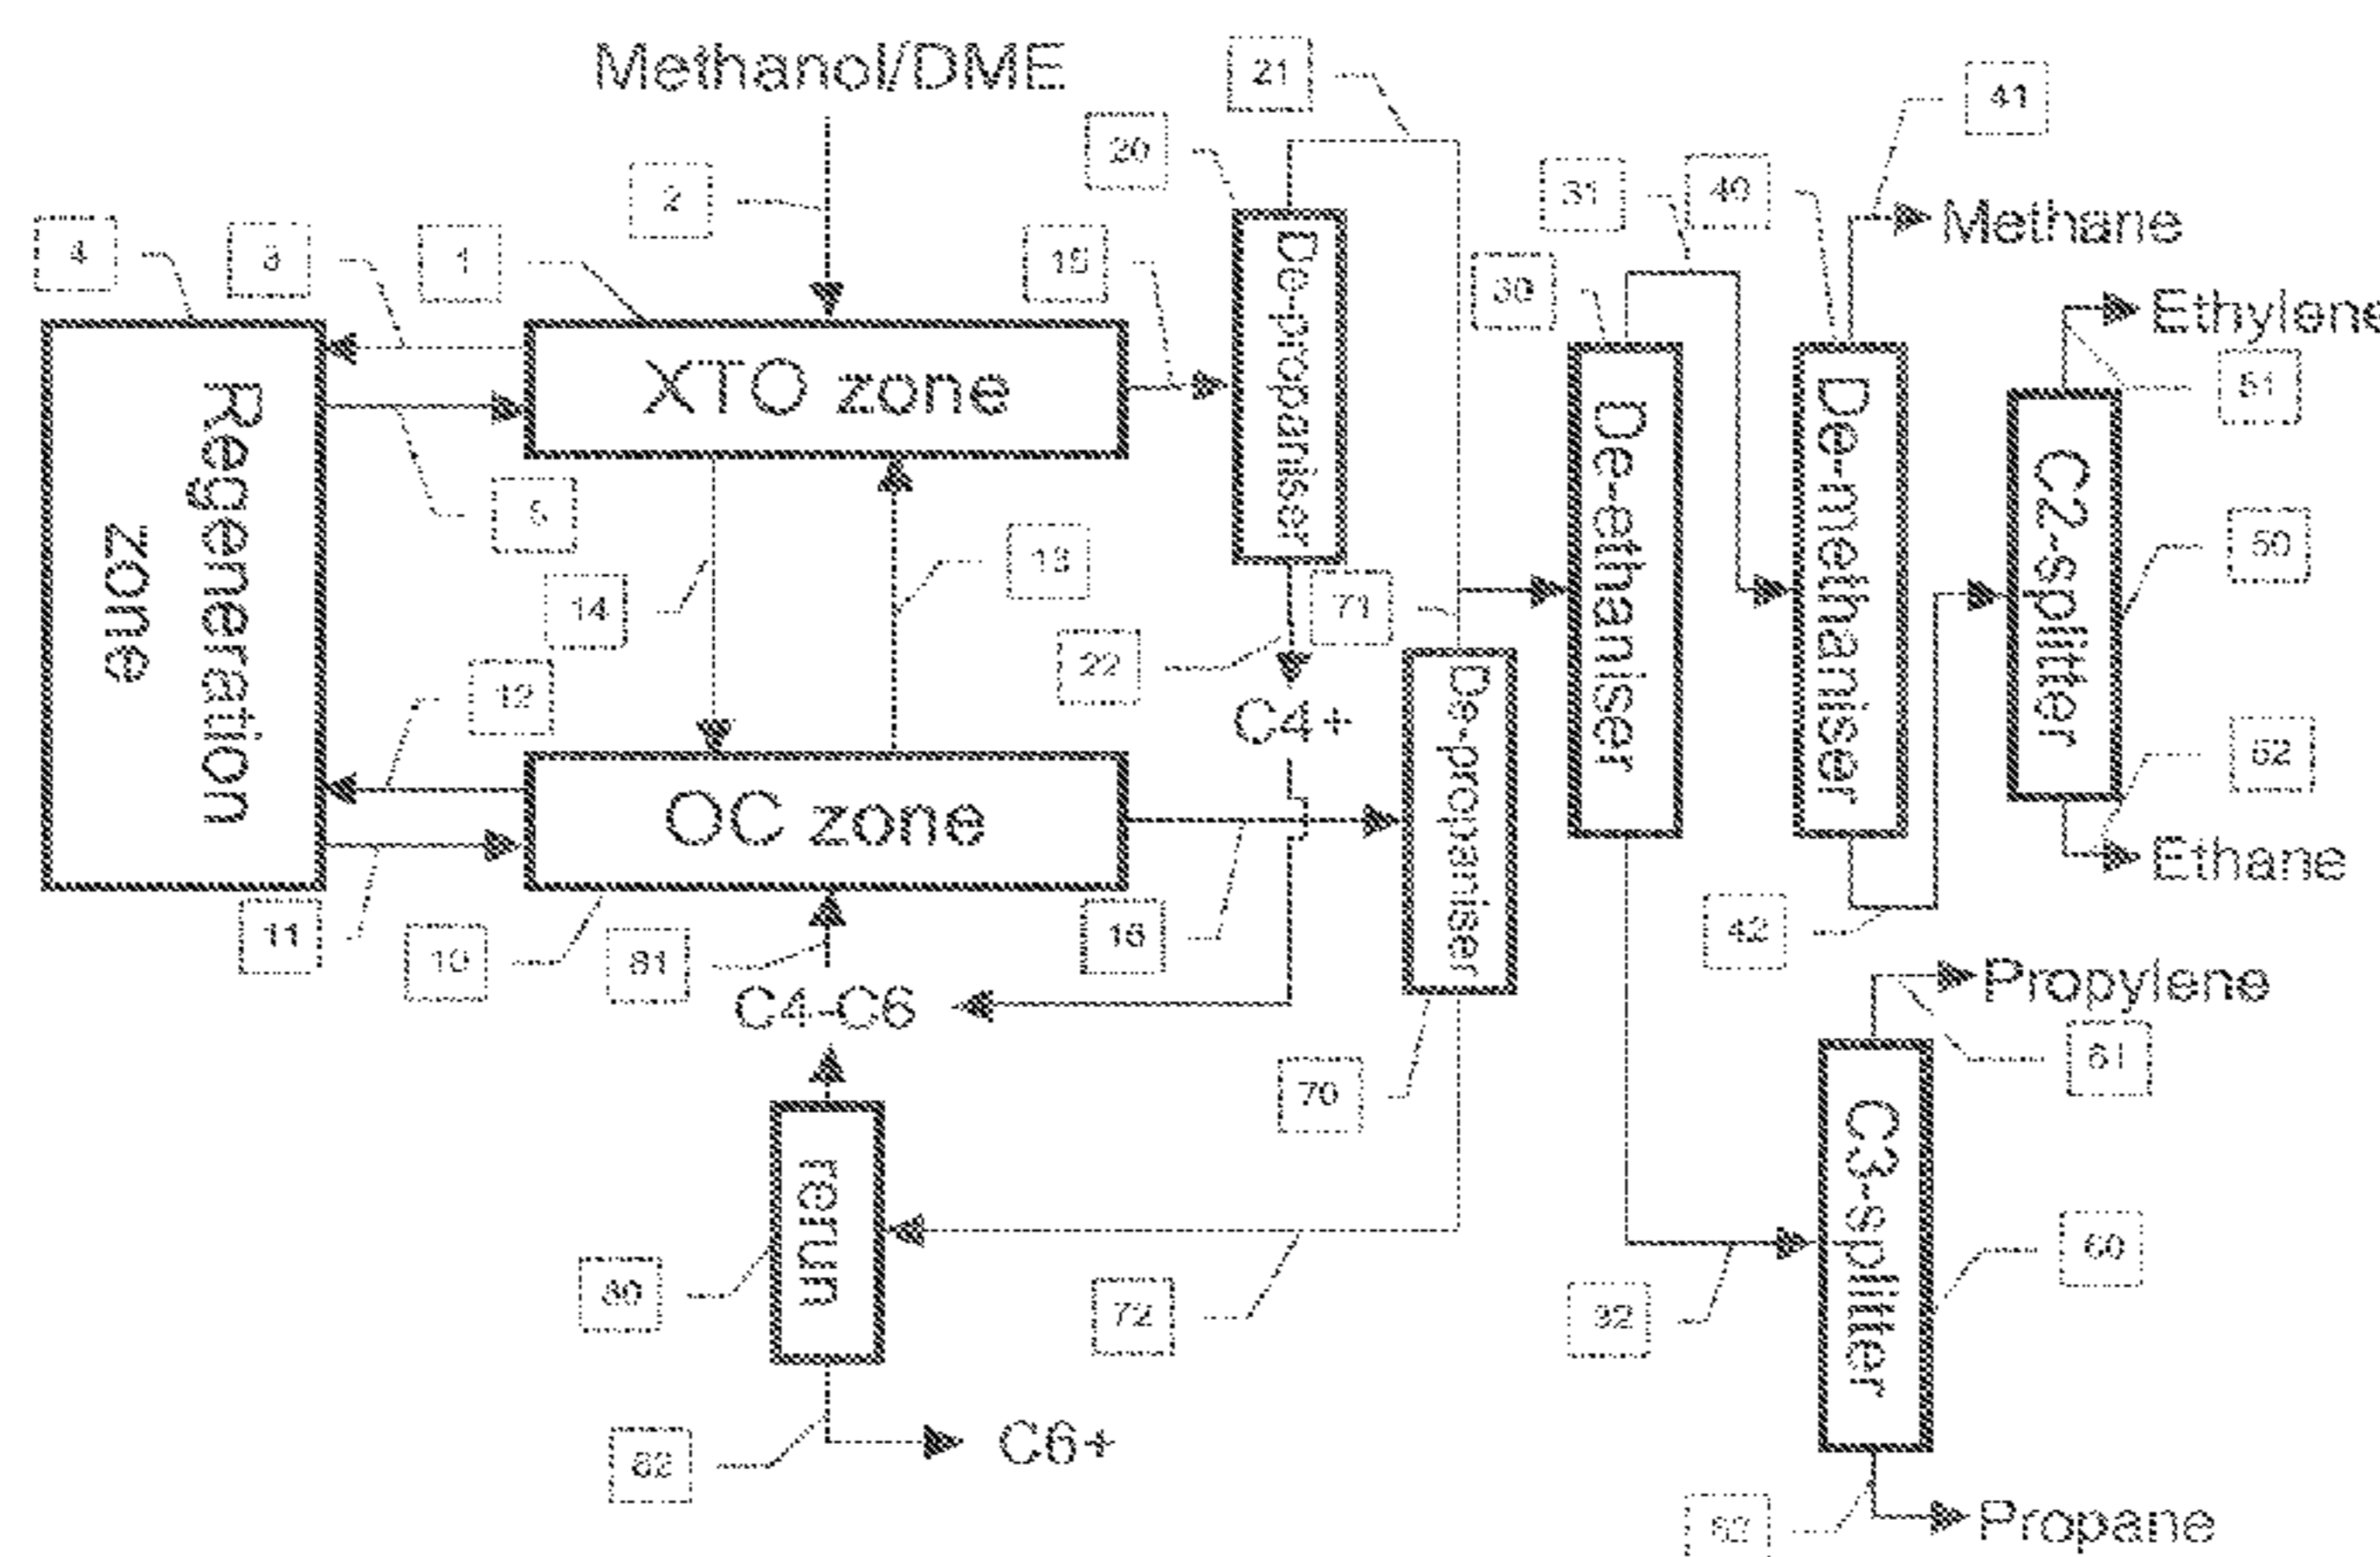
Methanol/DME
21
20
41
2
31
40
Methane
4
3
1
19
30
Ethylene
De-propaniser
Regeneration zone
XTO zone
51
De-ethaniser
De-methaniser
C2-splitter
5
13
50
14
71
22
12
C4+
De-propaniser
52
OC zone
Ethane
11
10
81
16
42
C4-C6
Propylene
61
70
rerun
C3-splitter
80
72
32
60
82
C6+
62
Propane